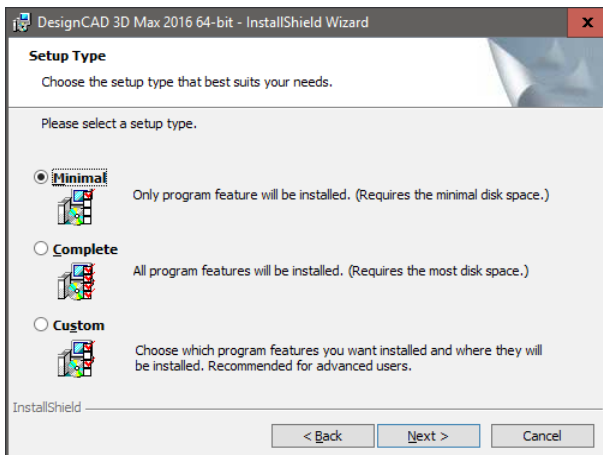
DesignCAD 3D Max 2016 64-bit - InstallShield Wizard

x

Setup Type

Choose the setup type that best suits your needs.

Please select a setup type.

Minimal

Only program feature will be installed. (Requires the minimal disk space.)

Complete

All program features will be installed. (Requires the most disk space.)

Custom

Choose which program features you want installed and where they will be installed. Recommended for advanced users.

InstallShield

< Back

Next >

Cancel